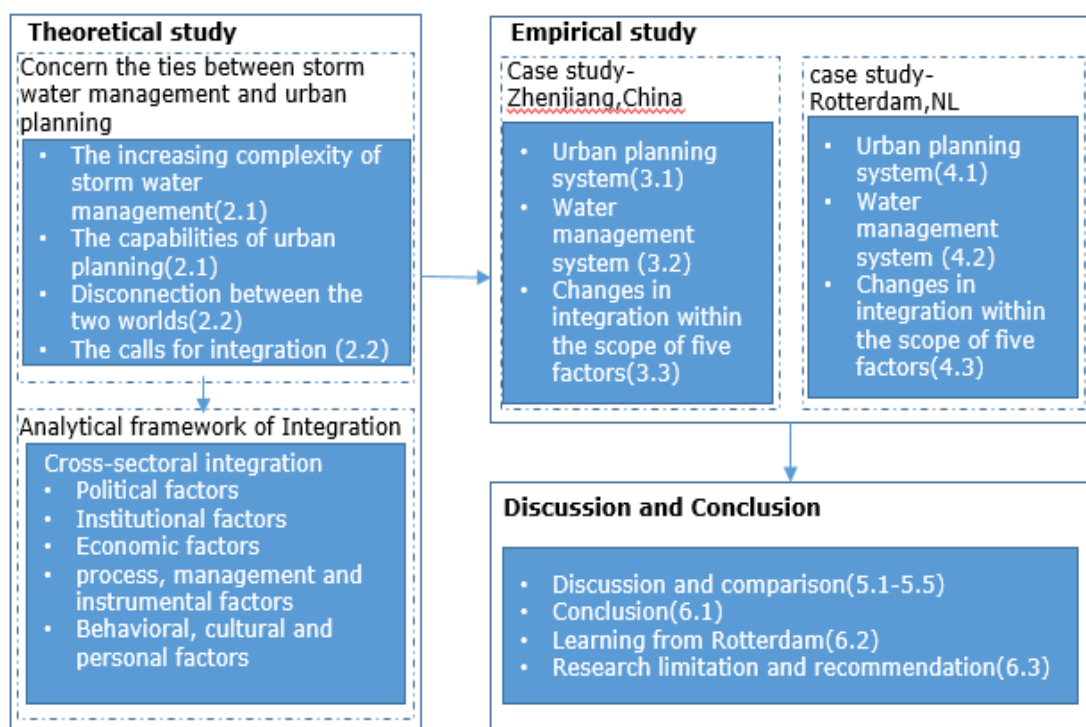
Theoretical study

Concern the ties between storm water management and urban planning

- The increasing complexity of storm water management(2.1)
- The capabilities of urban planning(2.1)
- Disconnection between the two worlds(2.2)
- The calls for integration (2.2)

Analytical framework of Integration

Cross-sectoral integration
- Political factors
- Institutional factors
- Economic factors
- process, management and instrumental factors
- Behavioral, cultural and personal factors

Empirical study

Case study-Zhenjiang,China

- Urban planning system(3.1)
- Water management system (3.2)
- Changes in integration within the scope of five factors(3.3)

case study-Rotterdam,NL

- Urban planning system(4.1)
- Water management system (4.2)
- Changes in integration within the scope of five factors(4.3)

Discussion and Conclusion

- Discussion and comparison(5.1-5.5)
- Conclusion(6.1)
- Learning from Rotterdam(6.2)
- Research limitation and recommendation(6.3)